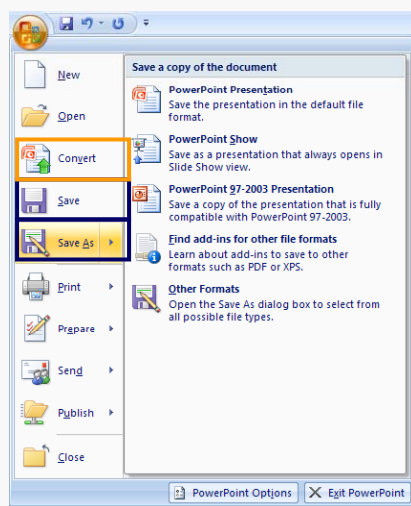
New

Open

Convert

Save

Save As

Print

Prepare

Send

Publish

Close

Save a copy of the document

PowerPoint Presentation
Save the presentation in the default file format.

PowerPoint Show
Save as a presentation that always opens in Slide Show view.

PowerPoint 97-2003 Presentation
Save a copy of the presentation that is fully compatible with PowerPoint 97-2003.

Find add-ins for other file formats
Learn about add-ins to save to other formats such as PDF or XPS.

Other Formats
Open the Save As dialog box to select from all possible file types.

PowerPoint Options

Exit PowerPoint